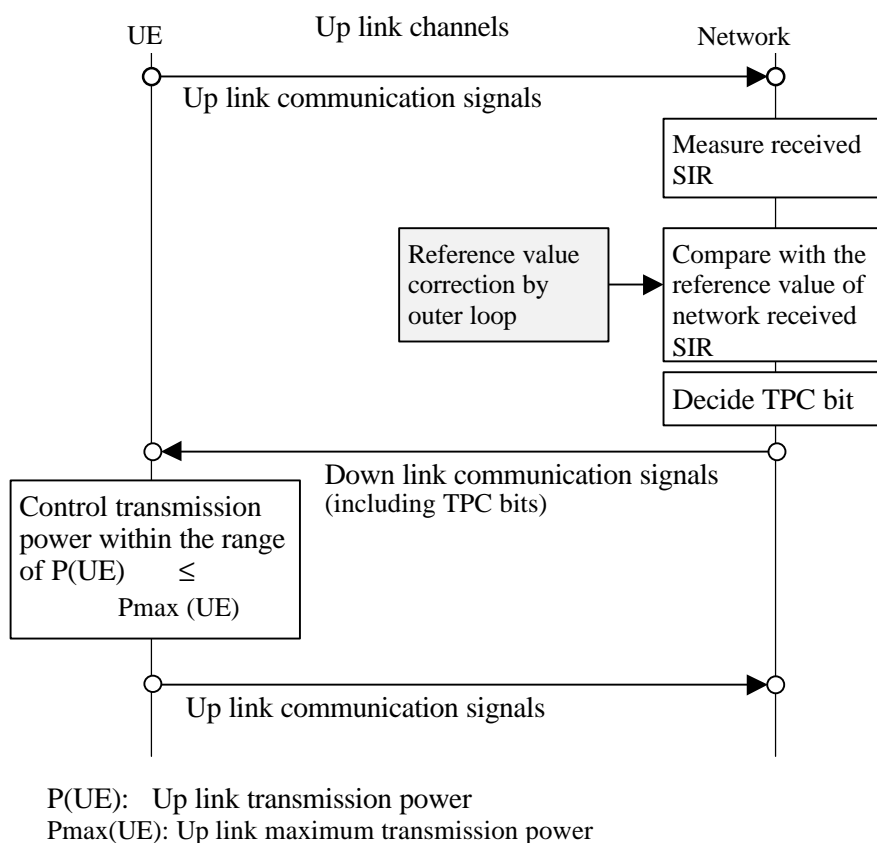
UE

Up link channels

Network

Up link communication signals

Measure received SIR

Reference value correction by outer loop

Compare with the reference value of network received SIR

Decide TPC bit

Down link communication signals (including TPC bits)

Control transmission power within the range of P(UE) $\leq$ Pmax (UE)

Up link communication signals

P(UE): Up link transmission power
Pmax(UE): Up link maximum transmission power